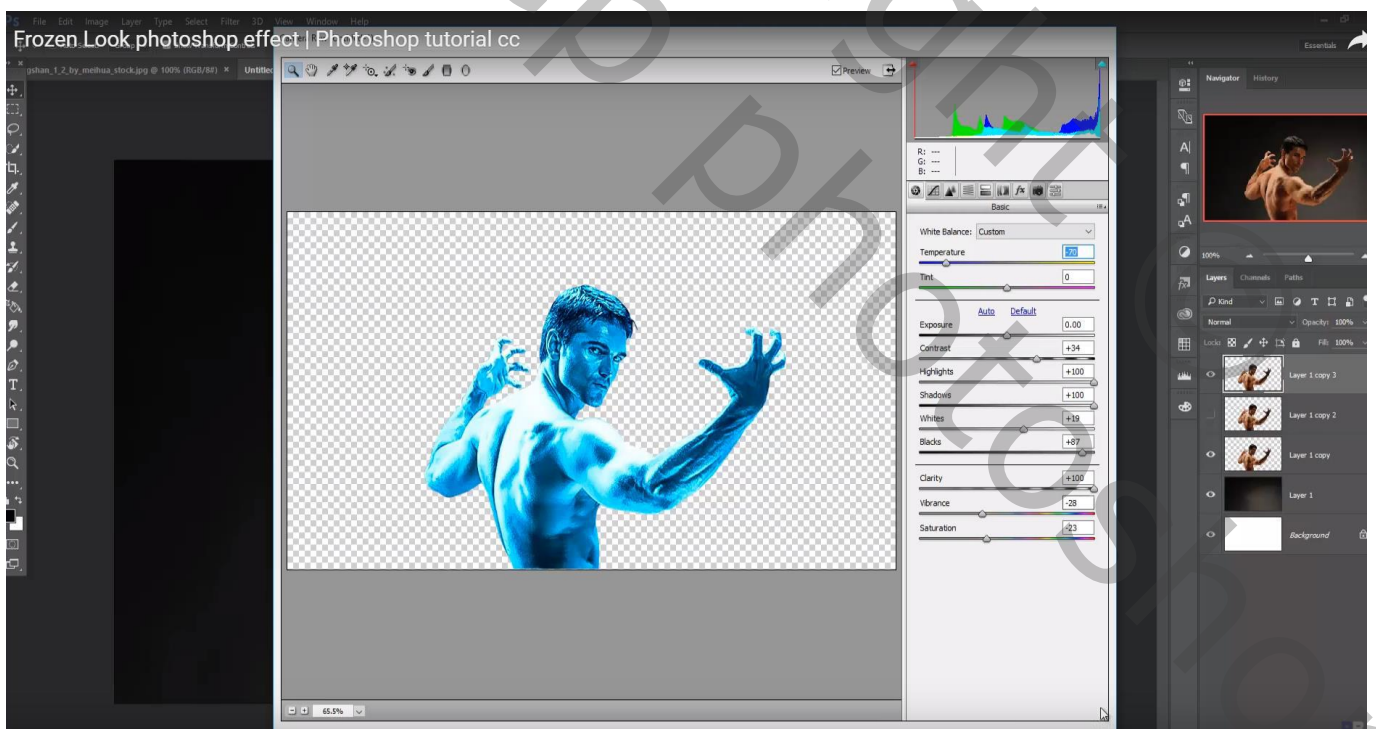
Frozen Look photoshop effect | Photoshop tutorial cc

File Edit Image Layer Type Select Filter 3D View Window Help

gshan_1_2_by_meihua_stock.jpg @ 100% (RGB/8#) × Untitled

Preview

Essentials

R: ---
G: ---
B: ---

Basic

White Balance: Custom

Temperature -78

Tint 0

Auto Default

Exposure 0.00

Contrast +34

Highlights +100

Shadows +100

Whites +19

Blacks +87

Clarity +100

Vibrance -28

Saturation -23

65.5%

Navigator History

100%

Layers Channels Paths

Kind

Normal

Opacity: 100%

Lock:

Fill: 100%

Layer 1 copy 3

Layer 1 copy 2

Layer 1 copy

Layer 1

Background